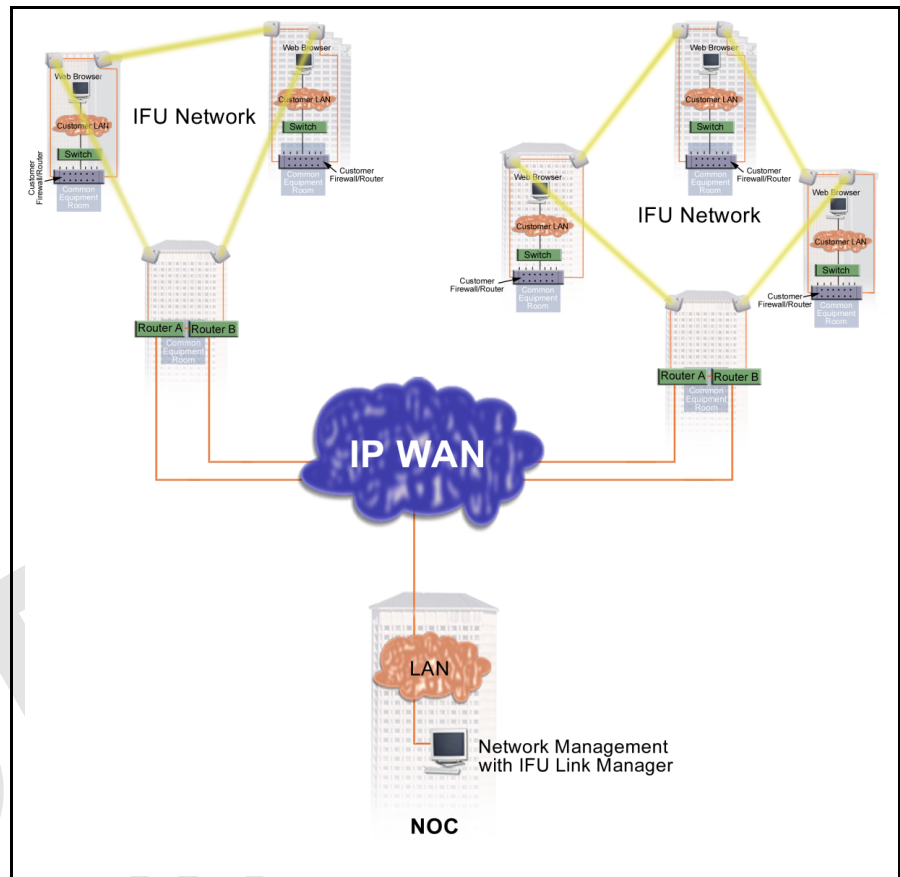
Web Browser
Customer LAN
Switch
Customer Firewall/Router
Common Equipment Room

IFU Network

Web Browser
Customer LAN
Switch
Customer Firewall/Router
Common Equipment Room

Router A
Router B
Common Equipment Room

Web Browser
Customer LAN
Switch
Customer Firewall/Router
Common Equipment Room

Web Browser
Customer LAN
Switch
Customer Firewall/Router
Common Equipment Room

IFU Network

Web Browser
Customer LAN
Switch
Customer Firewall/Router
Common Equipment Room

Router A
Router B
Common Equipment Room

IP WAN

LAN

Network Management with IFU Link Manager

NOC